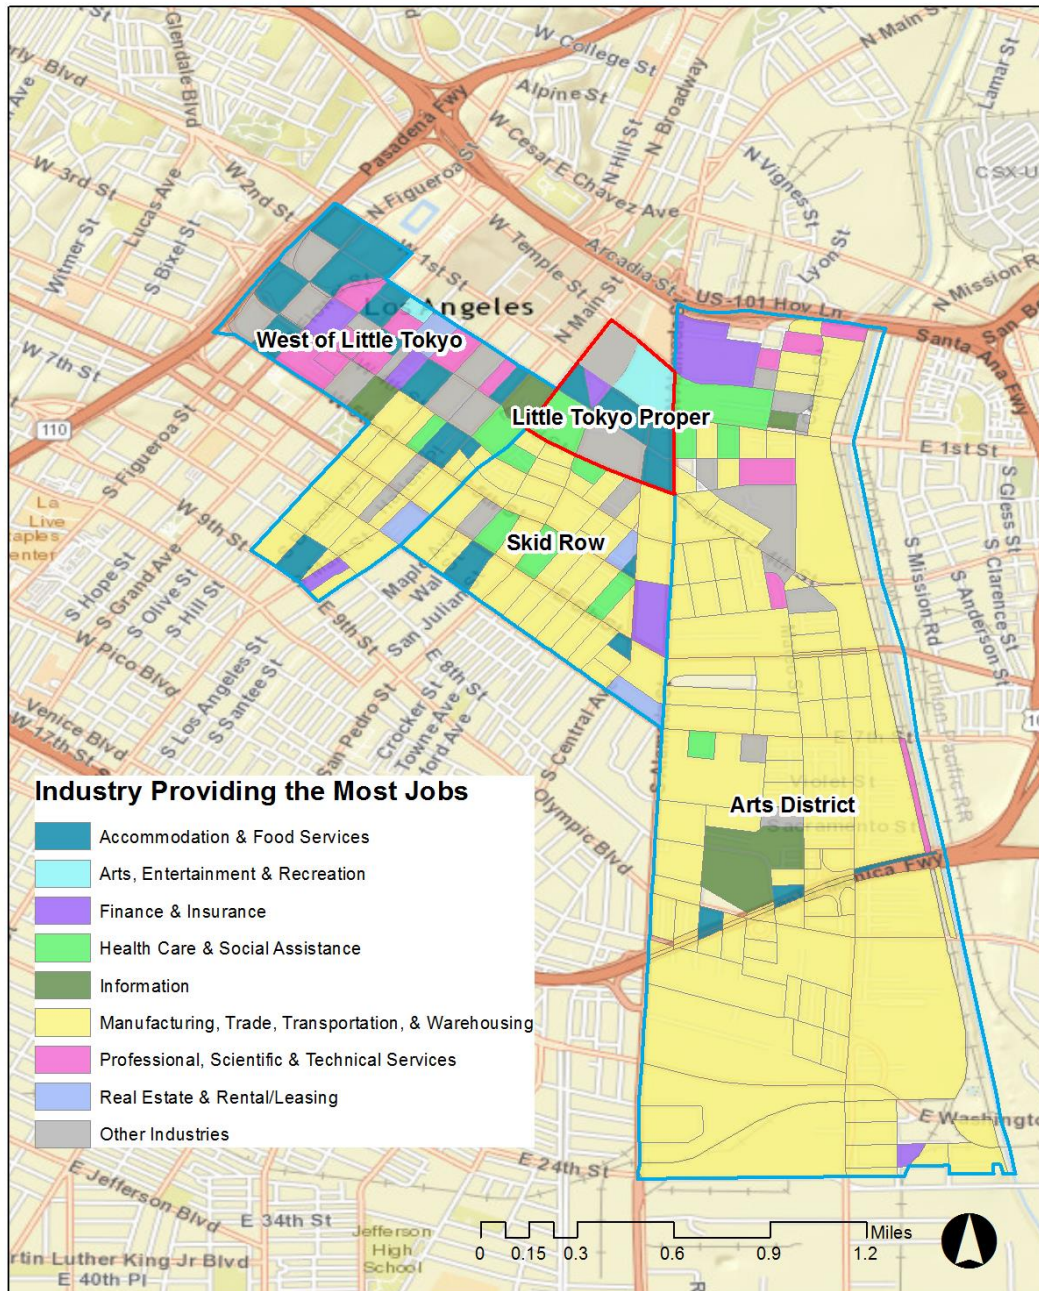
West of Little Tokyo
Little Tokyo Proper
Skid Row
Arts District

Industry Providing the Most Jobs
Accommodation & Food Services
Arts, Entertainment & Recreation
Finance & Insurance
Health Care & Social Assistance
Information
Manufacturing, Trade, Transportation, & Warehousing
Professional, Scientific & Technical Services
Real Estate & Rental/Leasing
Other Industries

0 0.15 0.3 0.6 0.9 1.2 Miles

Los Angeles
W College St
N Main St
Alpine St
Pasadena Fwy
W Cesar E Chavez Ave
N Hill St
N Broadway
N Vignes St
Lyon St
Lamar St
CSX-U
N Mission Rd
Santa Ana Fwy
Santa
San B
US-101 Hwy Ln
Arcadia St
W Temple St
N Main St
N Figueroa St
W 1st St
W 2nd St
W 3rd St
Lucas Ave
S Bixel St
Witmer St
W 7th St
110
S Figueroa St
W 9th St
La Live
Staples Center
S Hope St
S Grand Ave
S Olive St
S Hill St
W Pico Blvd
S Los Angeles St
S Santee St
Venice Blvd
W 17th St
E 9th St
Maple Ave
Wall St
San Julian St
E 8th St
San Pedro St
Crocker St
Towne Ave
Ford Ave
S Central Ave
Olympic Blvd
E 1st St
S Gless St
S Clarence St
S Anderson St
S Mission Rd
Union Pacific RR
E 7th St
Violet St
Sacramento St
Santa Monica Fwy
E Washington
E 24th St
E Jefferson Blvd
E 34th St
Jefferson High School
Martin Luther King Jr Blvd
E 40th Pl
Glendale Blvd
Beverly Blvd